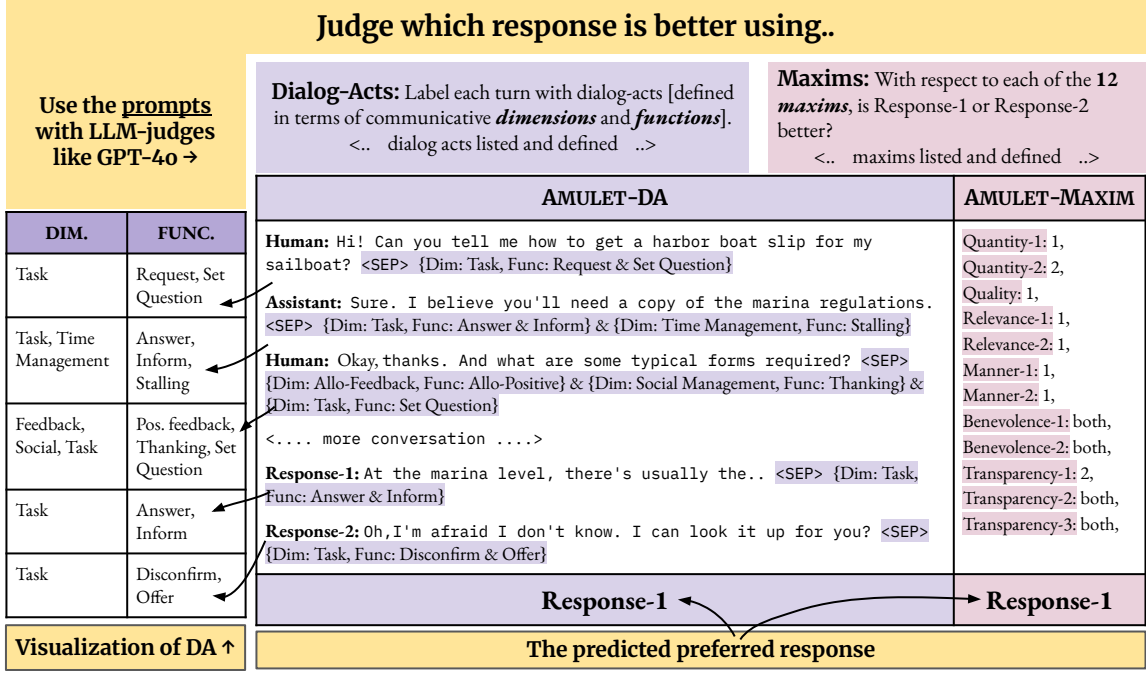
Judge which response is better using..

Use the prompts with LLM-judges like GPT-4o →

Dialog-Acts: Label each turn with dialog-acts [defined in terms of communicative *dimensions* and *functions*]. <.. dialog acts listed and defined ..>

Maxims: With respect to each of the **12 *maxims***, is Response-1 or Response-2 better? <.. maxims listed and defined ..>

| DIM. | FUNC. |
|---|---|
| Task | Request, Set Question |
| Task, Time Management | Answer, Inform, Stalling |
| Feedback, Social, Task | Pos. feedback, Thanking, Set Question |
| Task | Answer, Inform |
| Task | Disconfirm, Offer |

Visualization of DA ↑

AMULET-DA

**Human:** Hi! Can you tell me how to get a harbor boat slip for my sailboat? <SEP> {Dim: Task, Func: Request & Set Question}

**Assistant:** Sure. I believe you'll need a copy of the marina regulations. <SEP> {Dim: Task, Func: Answer & Inform} & {Dim: Time Management, Func: Stalling}

**Human:** Okay, thanks. And what are some typical forms required? <SEP> {Dim: Allo-Feedback, Func: Allo-Positive} & {Dim: Social Management, Func: Thanking} & {Dim: Task, Func: Set Question}

<.... more conversation ....>

**Response-1:** At the marina level, there's usually the.. <SEP> {Dim: Task, Func: Answer & Inform}

**Response-2:** Oh,I'm afraid I don't know. I can look it up for you? <SEP> {Dim: Task, Func: Disconfirm & Offer}

AMULET-MAXIM

Quantity-1: 1,
Quantity-2: 2,
Quality: 1,
Relevance-1: 1,
Relevance-2: 1,
Manner-1: 1,
Manner-2: 1,
Benevolence-1: both,
Benevolence-2: both,
Transparency-1: 2,
Transparency-2: both,
Transparency-3: both,

Response-1

Response-1

The predicted preferred response